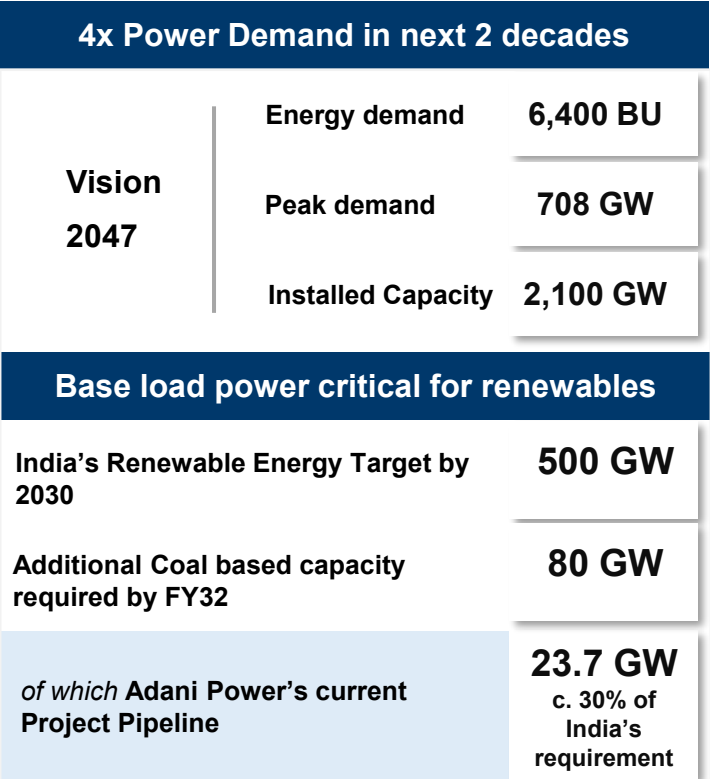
4x Power Demand in next 2 decades

| Vision 2047 | | |
|---|---|---|
| | Energy demand | 6,400 BU |
| | Peak demand | 708 GW |
| | Installed Capacity | 2,100 GW |

Base load power critical for renewables

| | |
|---|---|
| India's Renewable Energy Target by 2030 | 500 GW |
| Additional Coal based capacity required by FY32 | 80 GW |
| of which Adani Power's current Project Pipeline | 23.7 GW c. 30% of India's requirement |